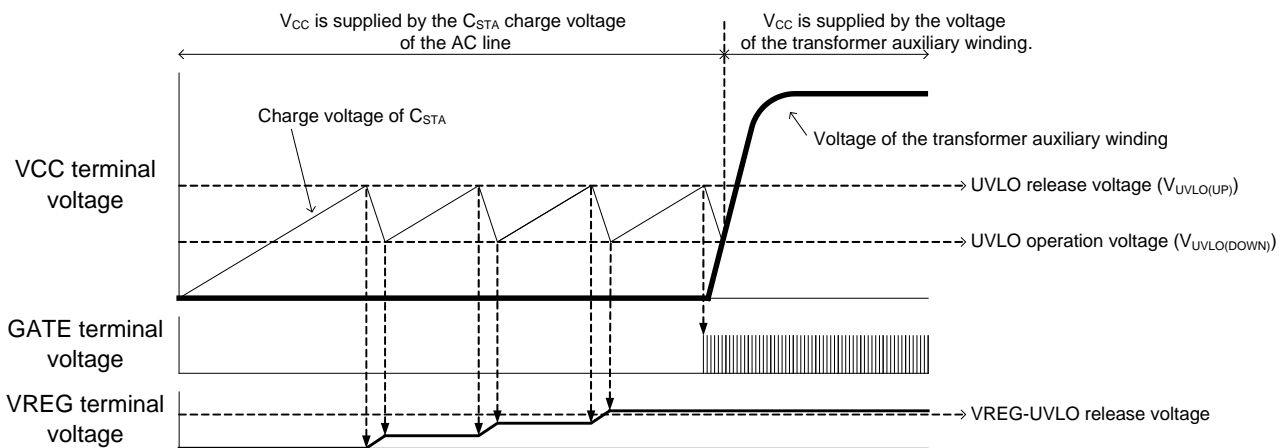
$V_{CC}$ is supplied by the $C_{STA}$ charge voltage of the AC line

$V_{CC}$ is supplied by the voltage of the transformer auxiliary winding.

Charge voltage of $C_{STA}$

Voltage of the transformer auxiliary winding

VCC terminal voltage

UVLO release voltage ($V_{UVLO(UP)}$)

UVLO operation voltage ($V_{UVLO(DOWN)}$)

GATE terminal voltage

VREG terminal voltage

VREG-UVLO release voltage